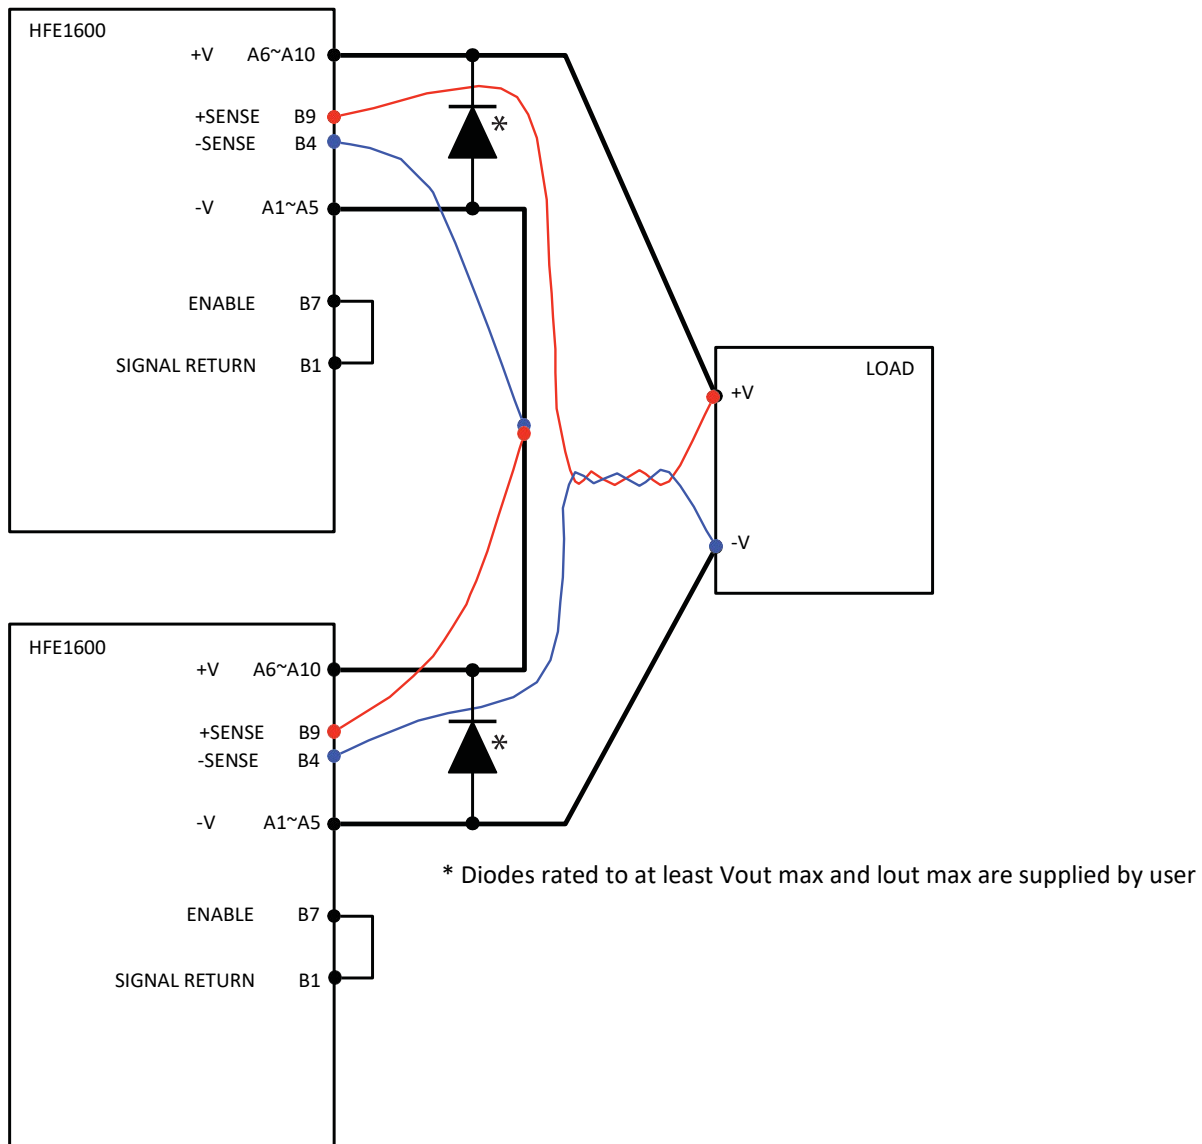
HFE1600
+V A6~A10
+SENSE B9
-SENSE B4
-V A1~A5
ENABLE B7
SIGNAL RETURN B1

*

LOAD
+V
-V

HFE1600
+V A6~A10
+SENSE B9
-SENSE B4
-V A1~A5
ENABLE B7
SIGNAL RETURN B1

*

* Diodes rated to at least Vout max and Iout max are supplied by user